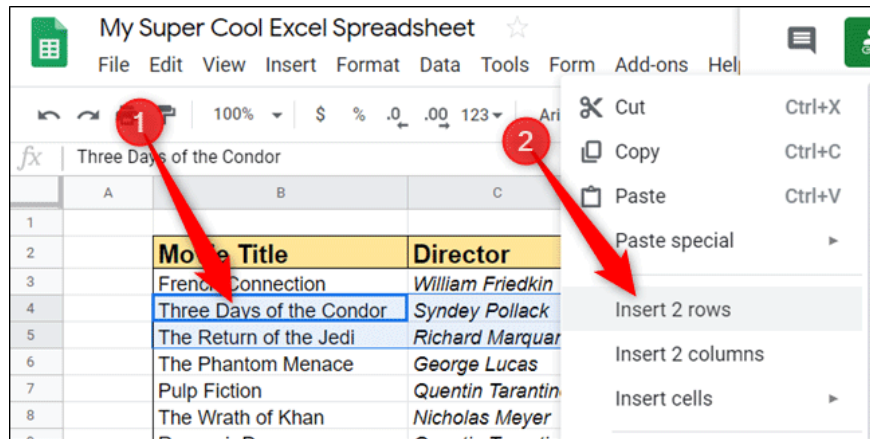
My Super Cool Excel Spreadsheet

File Edit View Insert Format Data Tools Form Add-ons Hel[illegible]

100% $ % .0 .00 123 Ari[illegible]

fx Three Days of the Condor

1

2

| | A | B | C |
|---|---|---|---|
| 1 | | | |
| 2 | | Movie Title | Director |
| 3 | | French Connection | William Friedkin |
| 4 | | Three Days of the Condor | Syndey Pollack |
| 5 | | The Return of the Jedi | Richard Marquar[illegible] |
| 6 | | The Phantom Menace | George Lucas |
| 7 | | Pulp Fiction | Quentin Tarantin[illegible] |
| 8 | | The Wrath of Khan | Nicholas Meyer |

Cut Ctrl+X
Copy Ctrl+C
Paste Ctrl+V
Paste special
Insert 2 rows
Insert 2 columns
Insert cells